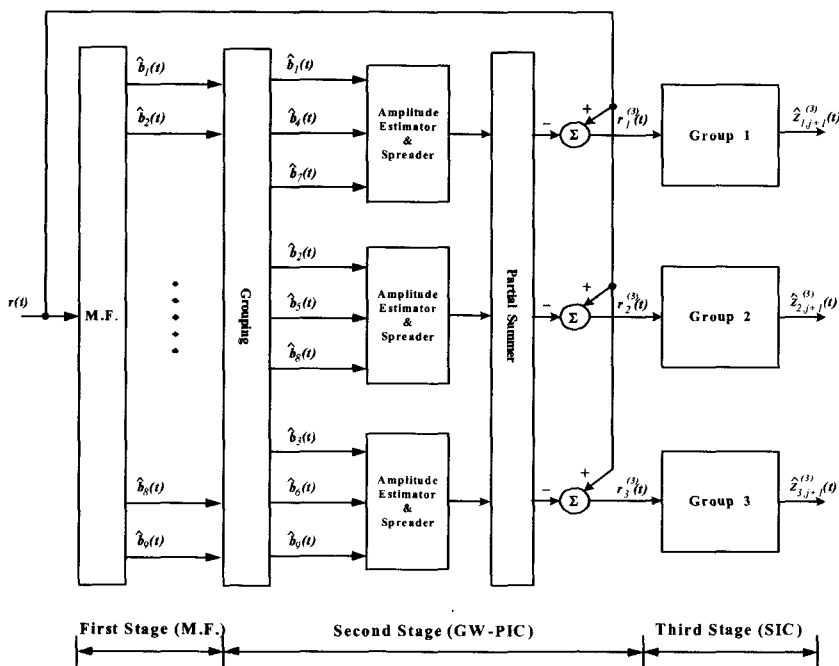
$\hat{b}_1(t)$
$\hat{b}_2(t)$
$\hat{b}_8(t)$
$\hat{b}_9(t)$
$r(t)$
M.F.
Grouping
$\hat{b}_1(t)$
$\hat{b}_4(t)$
$\hat{b}_7(t)$
Amplitude Estimator & Spreader
$\hat{b}_2(t)$
$\hat{b}_5(t)$
$\hat{b}_8(t)$
Amplitude Estimator & Spreader
$\hat{b}_3(t)$
$\hat{b}_6(t)$
$\hat{b}_9(t)$
Amplitude Estimator & Spreader
Partial Summer
$-$ $+$ $\Sigma$ $r_1^{(3)}(t)$
Group 1
$\hat{z}^{(3)}_{1,j+1}(t)$
$-$ $+$ $\Sigma$ $r_2^{(3)}(t)$
Group 2
$\hat{z}^{(3)}_{2,j+1}(t)$
$-$ $+$ $\Sigma$ $r_3^{(3)}(t)$
Group 3
$\hat{z}^{(3)}_{3,j+1}(t)$
First Stage (M.F.)
Second Stage (GW-PIC)
Third Stage (SIC)